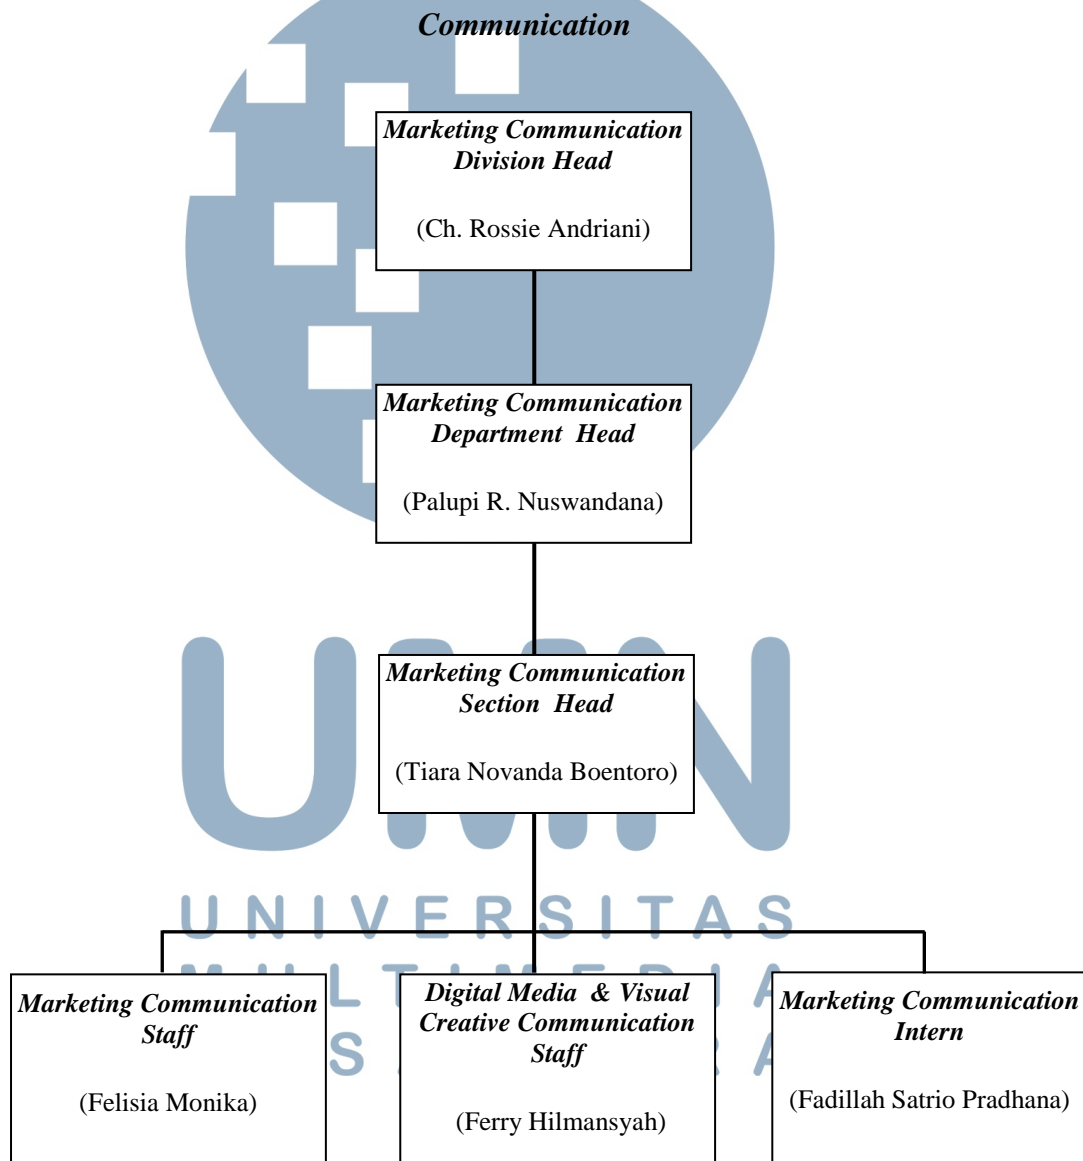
Communication

Marketing Communication Division Head

(Ch. Rossie Andriani)

Marketing Communication Department Head

(Palupi R. Nuswandana)

Marketing Communication Section Head

(Tiara Novanda Boentoro)

UNIVERSITAS

Marketing Communication Staff

(Felisia Monika)

Digital Media & Visual Creative Communication Staff

(Ferry Hilmansyah)

Marketing Communication Intern

(Fadillah Satrio Pradhana)